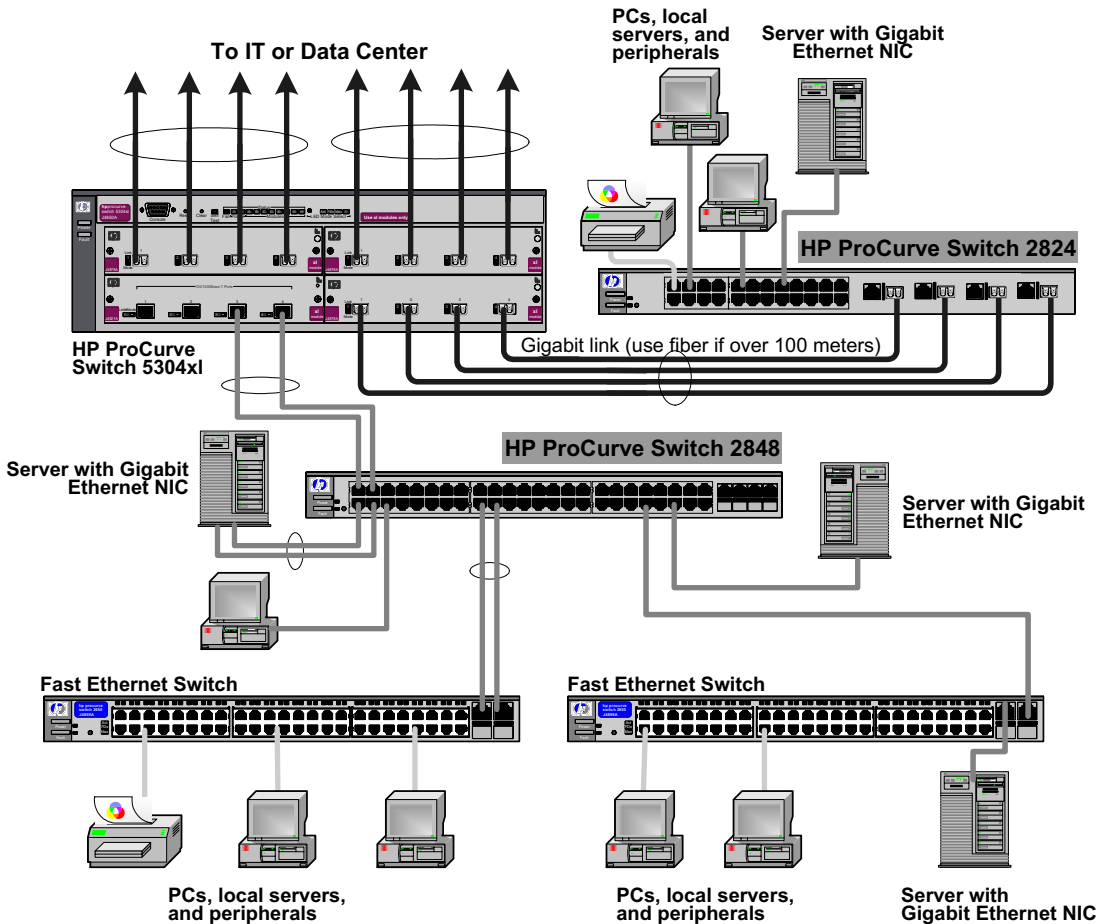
To IT or Data Center

PCs, local servers, and peripherals

Server with Gigabit Ethernet NIC

HP ProCurve Switch 2824

Gigabit link (use fiber if over 100 meters)

HP ProCurve Switch 5304xl

HP ProCurve Switch 2848

Server with Gigabit Ethernet NIC

Server with Gigabit Ethernet NIC

Fast Ethernet Switch

Fast Ethernet Switch

PCs, local servers, and peripherals

PCs, local servers, and peripherals

Server with Gigabit Ethernet NIC